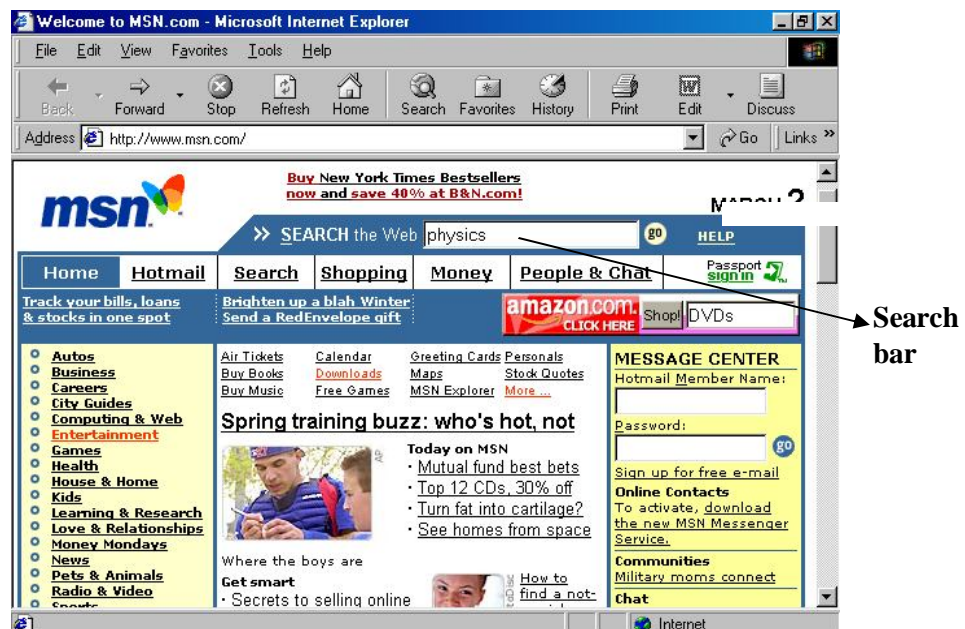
Welcome to MSN.com - Microsoft Internet Explorer

File Edit View Favorites Tools Help

Back Forward Stop Refresh Home Search Favorites History Print Edit Discuss

Address http://www.msn.com/ Go Links »

msn

Buy New York Times Bestsellers now and save 40% at B&N.com!

MARCH 2

» SEARCH the Web physics go HELP

Home Hotmail Search Shopping Money People & Chat Passport sign in

Track your bills, loans & stocks in one spot

Brighten up a blah Winter Send a RedEnvelope gift

amazon.com. CLICK HERE Shop! DVDs

Search bar

Autos
Business
Careers
City Guides
Computing & Web
Entertainment
Games
Health
House & Home
Kids
Learning & Research
Love & Relationships
Money Mondays
News
Pets & Animals
Radio & Video
Sports

Air Tickets Calendar Greeting Cards Personals
Buy Books Downloads Maps Stock Quotes
Buy Music Free Games MSN Explorer More ...

Spring training buzz: who's hot, not

Today on MSN
· Mutual fund best bets
· Top 12 CDs, 30% off
· Turn fat into cartilage?
· See homes from space

Where the boys are

Get smart
· Secrets to selling online

How to find a not-

MESSAGE CENTER
Hotmail Member Name:
Password:
go
Sign up for free e-mail
Online Contacts
To activate, download the new MSN Messenger Service.
Communities
Military moms connect
Chat

Internet